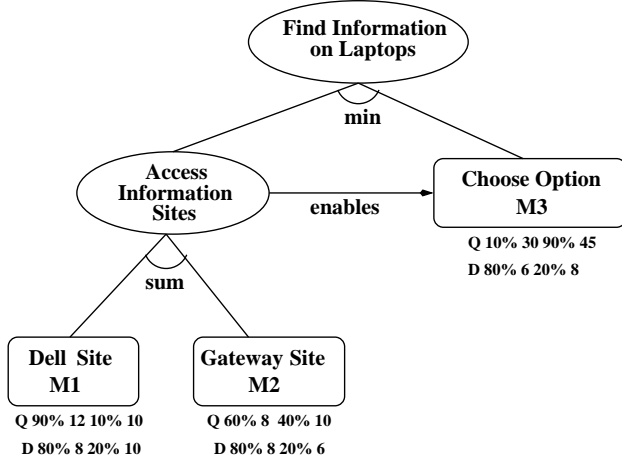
Find Information on Laptops

min

Access Information Sites

enables

Choose Option M3

Q 10% 30 90% 45

D 80% 6 20% 8

sum

Dell Site M1

Q 90% 12 10% 10

D 80% 8 20% 10

Gateway Site M2

Q 60% 8 40% 10

D 80% 8 20% 6